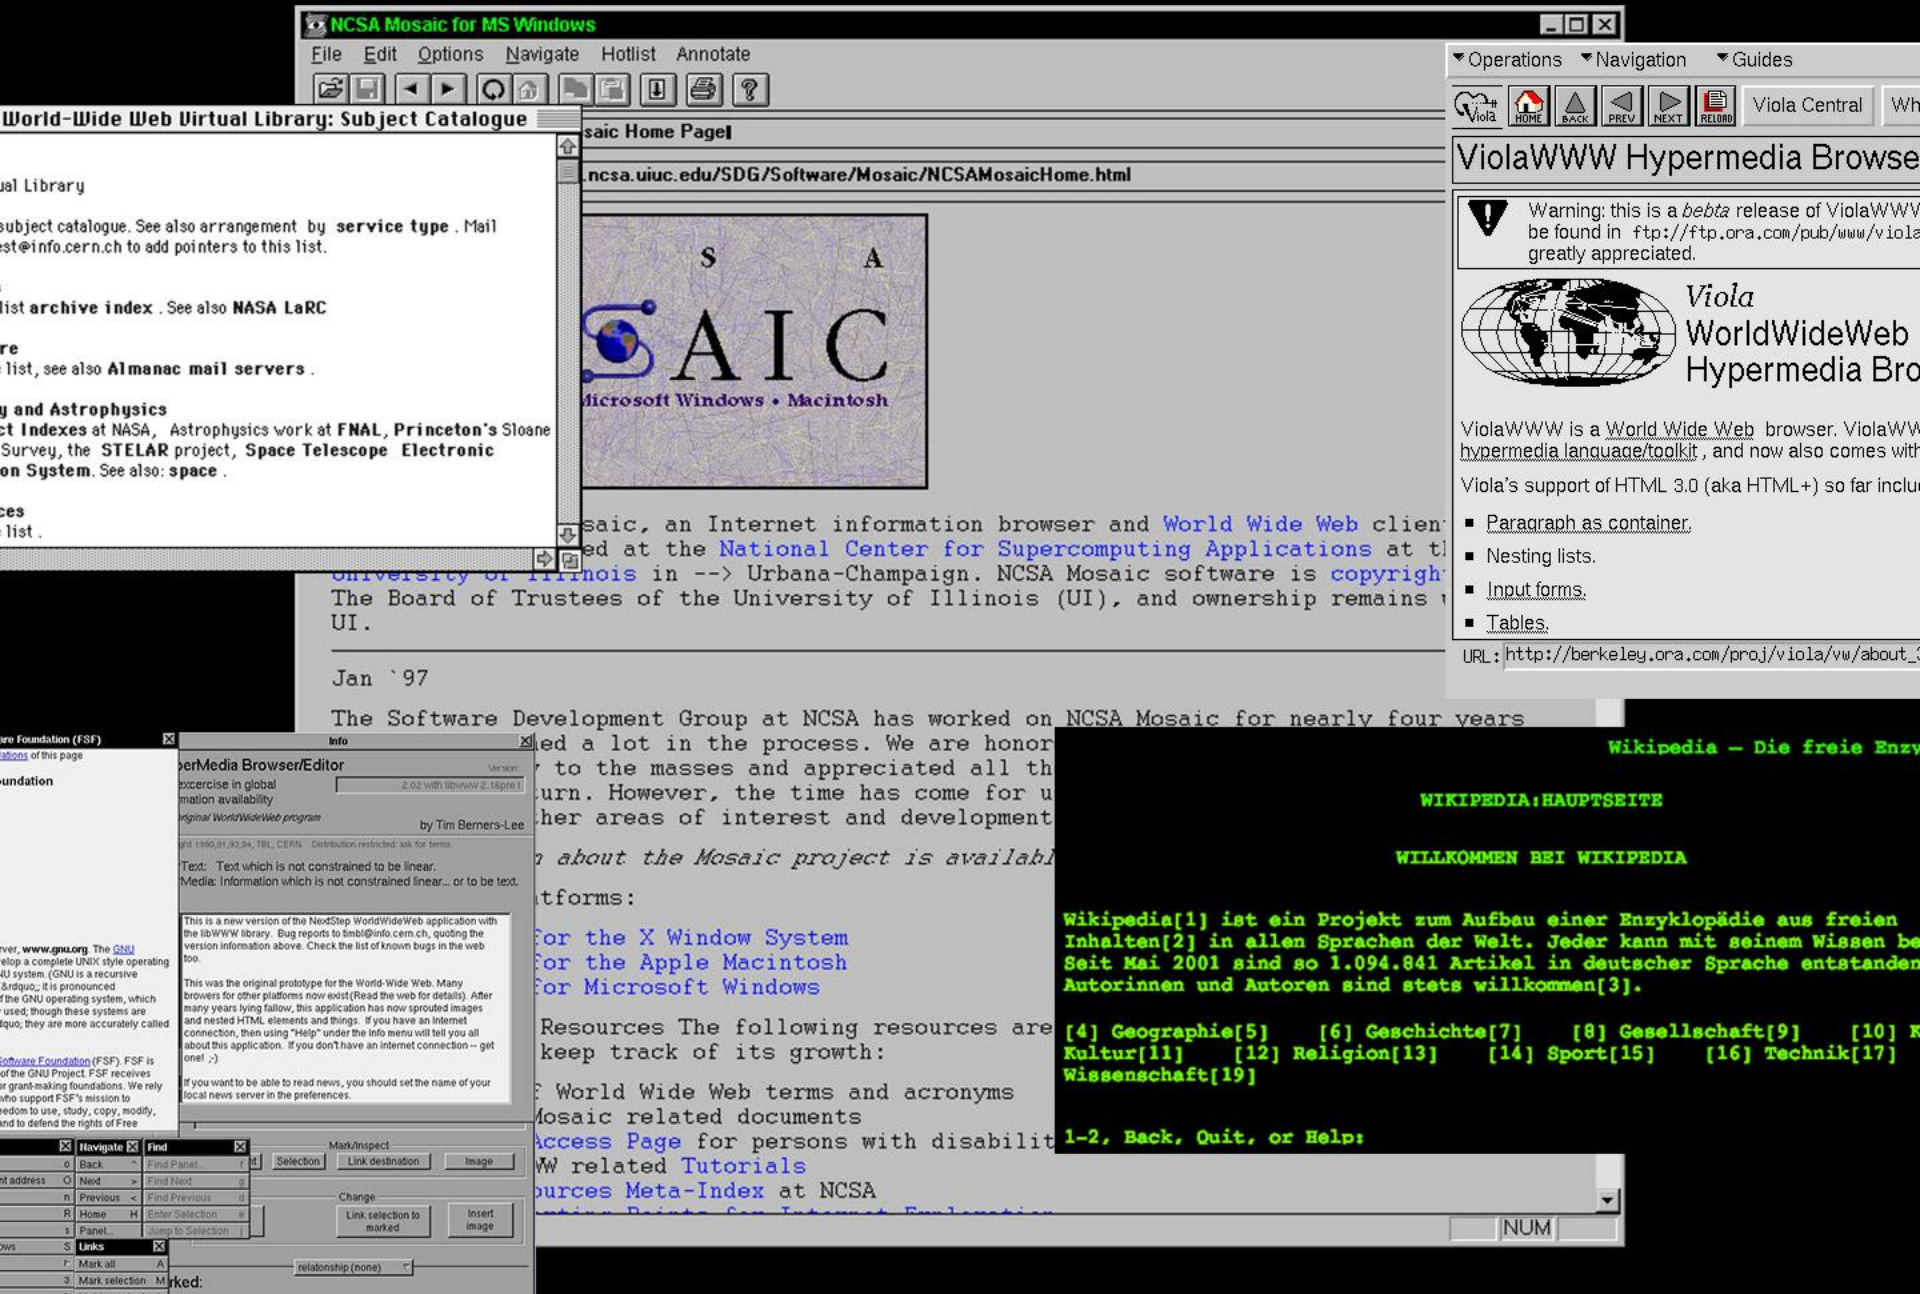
NCSA Mosaic for MS Windows

File Edit Options Navigate Hotlist Annotate

saic Home Page

.ncsa.uiuc.edu/SDG/Software/Mosaic/NCSAMosaicHome.html

S A
AIC
icrosoft Windows • Macintosh

saic, an Internet information browser and World Wide Web clien
ed at the National Center for Supercomputing Applications at t
University of Illinois in --> Urbana-Champaign. NCSA Mosaic software is copyrigh
The Board of Trustees of the University of Illinois (UI), and ownership remains
UI.

Jan `97

The Software Development Group at NCSA has worked on NCSA Mosaic for nearly four years
ed a lot in the process. We are honor
to the masses and appreciated all th
urn. However, the time has come for u
her areas of interest and development

about the Mosaic project is availab

tforms:

for the X Window System
for the Apple Macintosh
for Microsoft Windows

Resources The following resources are
keep track of its growth:

World Wide Web terms and acronyms
Mosaic related documents
Access Page for persons with disabilit
W related Tutorials
urces Meta-Index at NCSA

NUM

World-Wide Web Virtual Library: Subject Catalogue

al Library

subject catalogue. See also arrangement by service type. Mail
st@info.cern.ch to add pointers to this list.

list archive index. See also NASA LaRC

re
list, see also Almanac mail servers.

y and Astrophysics
ct Indexes at NASA, Astrophysics work at FNAL, Princeton's Sloane
Survey, the STELAR project, Space Telescope Electronic
on System. See also: space.

ces
list.

Operations Navigation Guides

Viola HOME BACK PREV NEXT RELOAD Viola Central Wh

ViolaWWW Hypermedia Browse

Warning: this is a bebta release of ViolaWWW
be found in ftp://ftp.ora.com/pub/www/viola
greatly appreciated.

Viola
WorldWideWeb
Hypermedia Bro

ViolaWWW is a World Wide Web browser. ViolaWW
hypermedia language/toolkit, and now also comes with

Viola's support of HTML 3.0 (aka HTML+) so far inclu

■ Paragraph as container.
■ Nesting lists.
■ Input forms.
■ Tables.

URL: http://berkeley.ora.com/proj/viola/vw/about_

Wikipedia — Die freie Enzy

WIKIPEDIA:HAUPTSEITE

WILLKOMMEN BEI WIKIPEDIA

Wikipedia[1] ist ein Projekt zum Aufbau einer Enzyklopädie aus freien Inhalten[2] in allen Sprachen der Welt. Jeder kann mit seinem Wissen be Seit Mai 2001 sind so 1.094.841 Artikel in deutscher Sprache entstanden Autorinnen und Autoren sind stets willkommen[3].

[4] Geographie[5] [6] Geschichte[7] [8] Gesellschaft[9] [10] K
Kultur[11] [12] Religion[13] [14] Sport[15] [16] Technik[17]
Wissenschaft[19]

1-2, Back, Quit, or Help:

re Foundation (FSF)
ations of this page
undation

ver, www.gnu.org. The GNU
elop a complete UNIX style operating
U system. (GNU is a recursive
&rdquo; it is pronounced
f the GNU operating system, which
used; though these systems are
quo; they are more accurately called

Software Foundation (FSF). FSF is
of the GNU Project. FSF receives
r grant-making foundations. We rely
who support FSF's mission to
edom to use, study, copy, modify,
nd to defend the rights of Free

Info
erMedia Browser/Editor
Version:
xercise in global
mation availability
2.02 with libwww 2.16pre1
riginal WorldWideWeb program
by Tim Berners-Lee
ght 1990,91,93,94, TBL, CERN. Distribution restricted: ask for terms.
Text: Text which is not constrained to be linear.
Media: Information which is not constrained linear... or to be text.

This is a new version of the NextStep WorldWideWeb application with the libWWW library. Bug reports to timbl@info.cern.ch, quoting the version information above. Check the list of known bugs in the web too.

This was the original prototype for the World-Wide Web. Many browsers for other platforms now exist (Read the web for details). After many years lying fallow, this application has now sprouted images and nested HTML elements and things. If you have an Internet connection, then using "Help" under the Info menu will tell you all about this application. If you don't have an internet connection -- get one! ;-)

If you want to be able to read news, you should set the name of your local news server in the preferences.

Navigate Find
Back Find Panel
nt address Next Find Next
Previous Find Previous
Home Enter Selection
Panel Jump to Selection
ows Links
Mark all
Mark selection
Mark/Inspect
Selection Link destination Image
Change
Link selection to marked
Insert image
relationship (none)
rked: